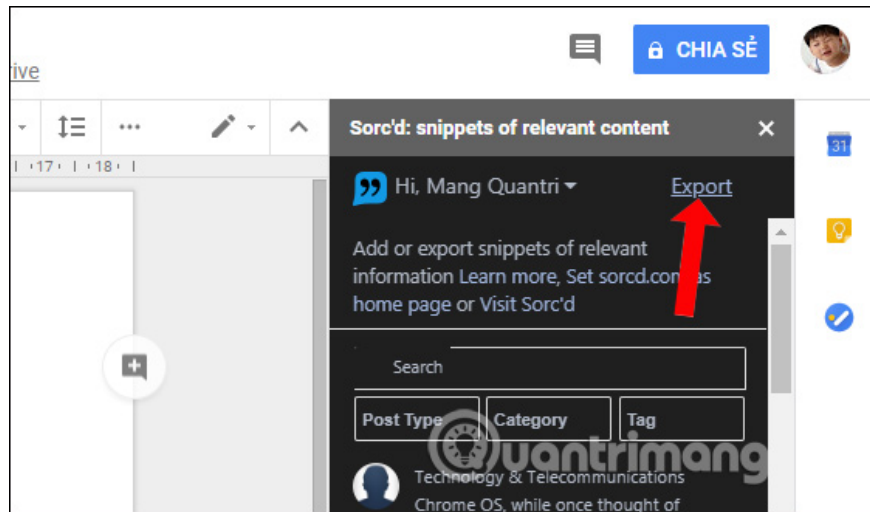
rive

CHIA SẺ

17 18

Sorc'd: snippets of relevant content

31

Hi, Mang Quantri

Export

Add or export snippets of relevant information Learn more, Set sorcd.com as home page or Visit Sorc'd

Search

Post Type

Category

Tag

quantrimang

Technology & Telecommunications

Chrome OS, while once thought of